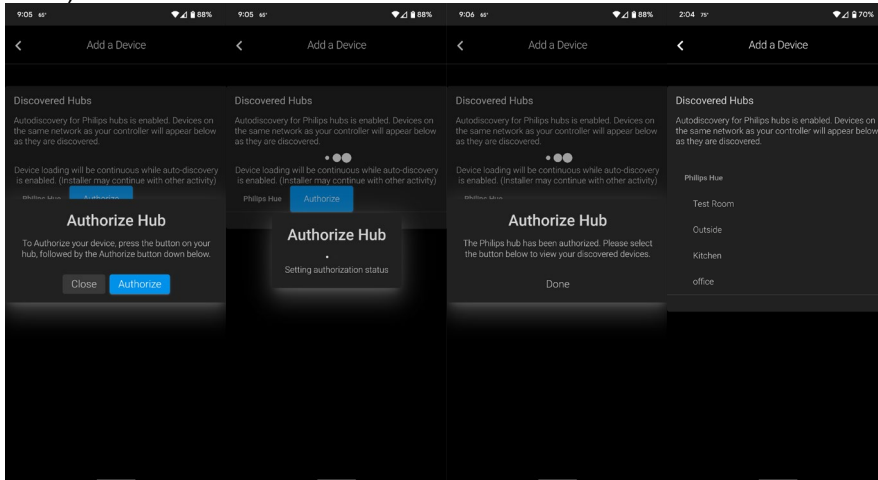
9:05 65° 88%

Add a Device

Discovered Hubs

Autodiscovery for Philips hubs is enabled. Devices on the same network as your controller will appear below as they are discovered.

Device loading will be continuous while auto-discovery is enabled. (Installer may continue with other activity)

Philips Hue Authorize

Authorize Hub

To Authorize your device, press the button on your hub, followed by the Authorize button down below.

Close Authorize

9:05 65° 88%

Add a Device

Discovered Hubs

Autodiscovery for Philips hubs is enabled. Devices on the same network as your controller will appear below as they are discovered.

Device loading will be continuous while auto-discovery is enabled. (Installer may continue with other activity)

Philips Hue Authorize

Authorize Hub

Setting authorization status

9:06 65° 88%

Add a Device

Discovered Hubs

Autodiscovery for Philips hubs is enabled. Devices on the same network as your controller will appear below as they are discovered.

Device loading will be continuous while auto-discovery is enabled. (Installer may continue with other activity)

Philips Hue

Authorize Hub

The Philips hub has been authorized. Please select the button below to view your discovered devices.

Done

2:04 75° 70%

Add a Device

Discovered Hubs

Autodiscovery for Philips hubs is enabled. Devices on the same network as your controller will appear below as they are discovered.

Philips Hue

Test Room

Outside

Kitchen

office